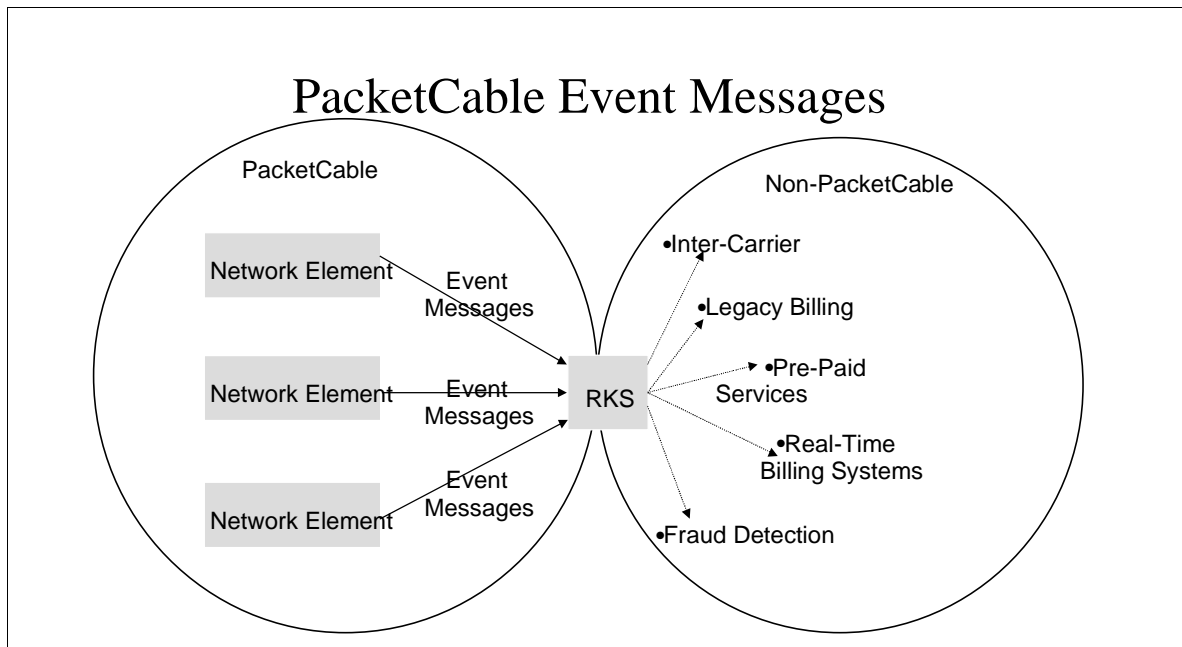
PacketCable Event Messages

PacketCable

Network Element

Event Messages

Network Element

Event Messages

Network Element

Event Messages

RKS

Non-PacketCable

•Inter-Carrier

•Legacy Billing

•Pre-Paid Services

•Real-Time Billing Systems

•Fraud Detection